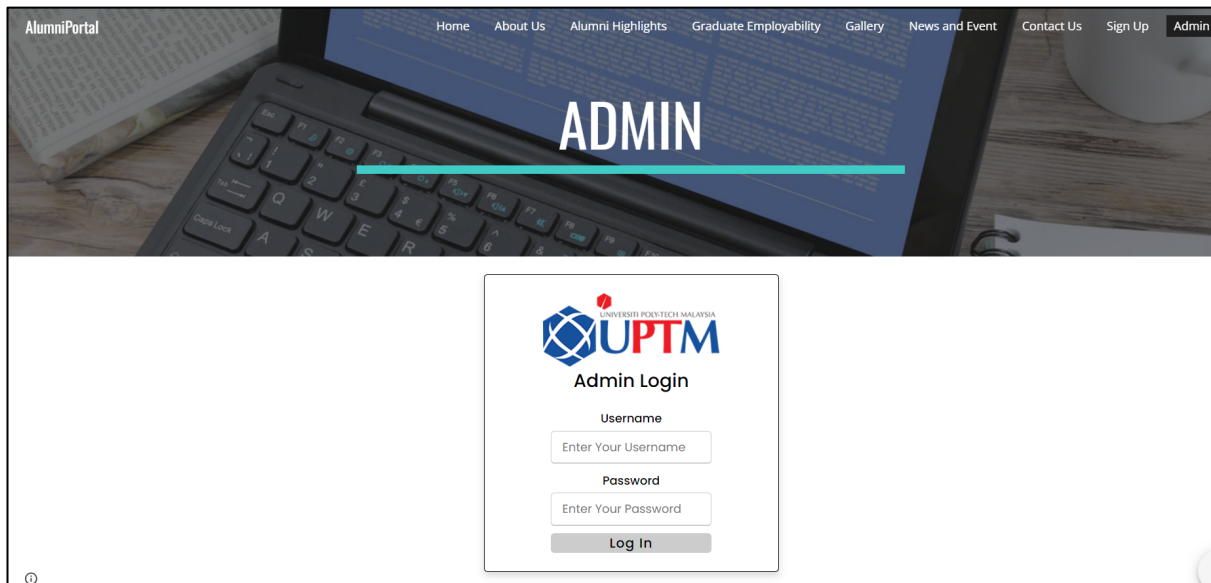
AlumniPortal

Home About Us Alumni Highlights Graduate Employability Gallery News and Event Contact Us Sign Up Admin

ADMIN

UNIVERSITI POLY-TECH MALAYSIA
UPTM

Admin Login

Username

Enter Your Username

Password

Enter Your Password

Log In